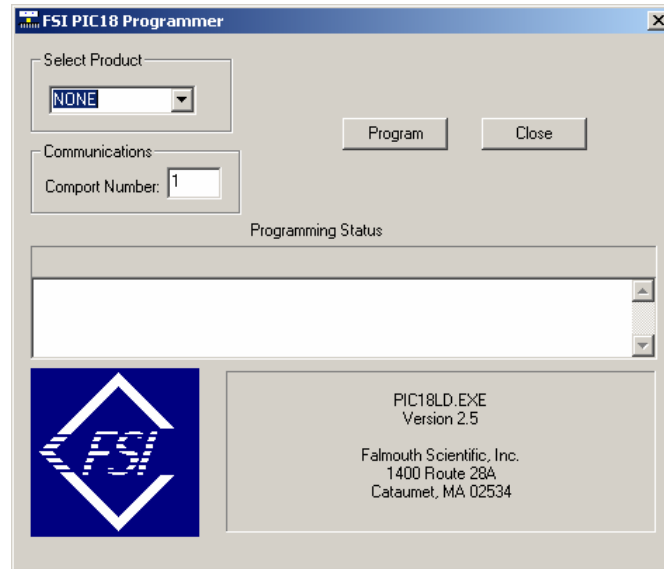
FSI PIC18 Programmer

Select Product

NONE

Program

Close

Communications

Comport Number: 1

Programming Status

FSI

PIC18LD.EXE
Version 2.5

Falmouth Scientific, Inc.
1400 Route 28A
Cataumet, MA 02534